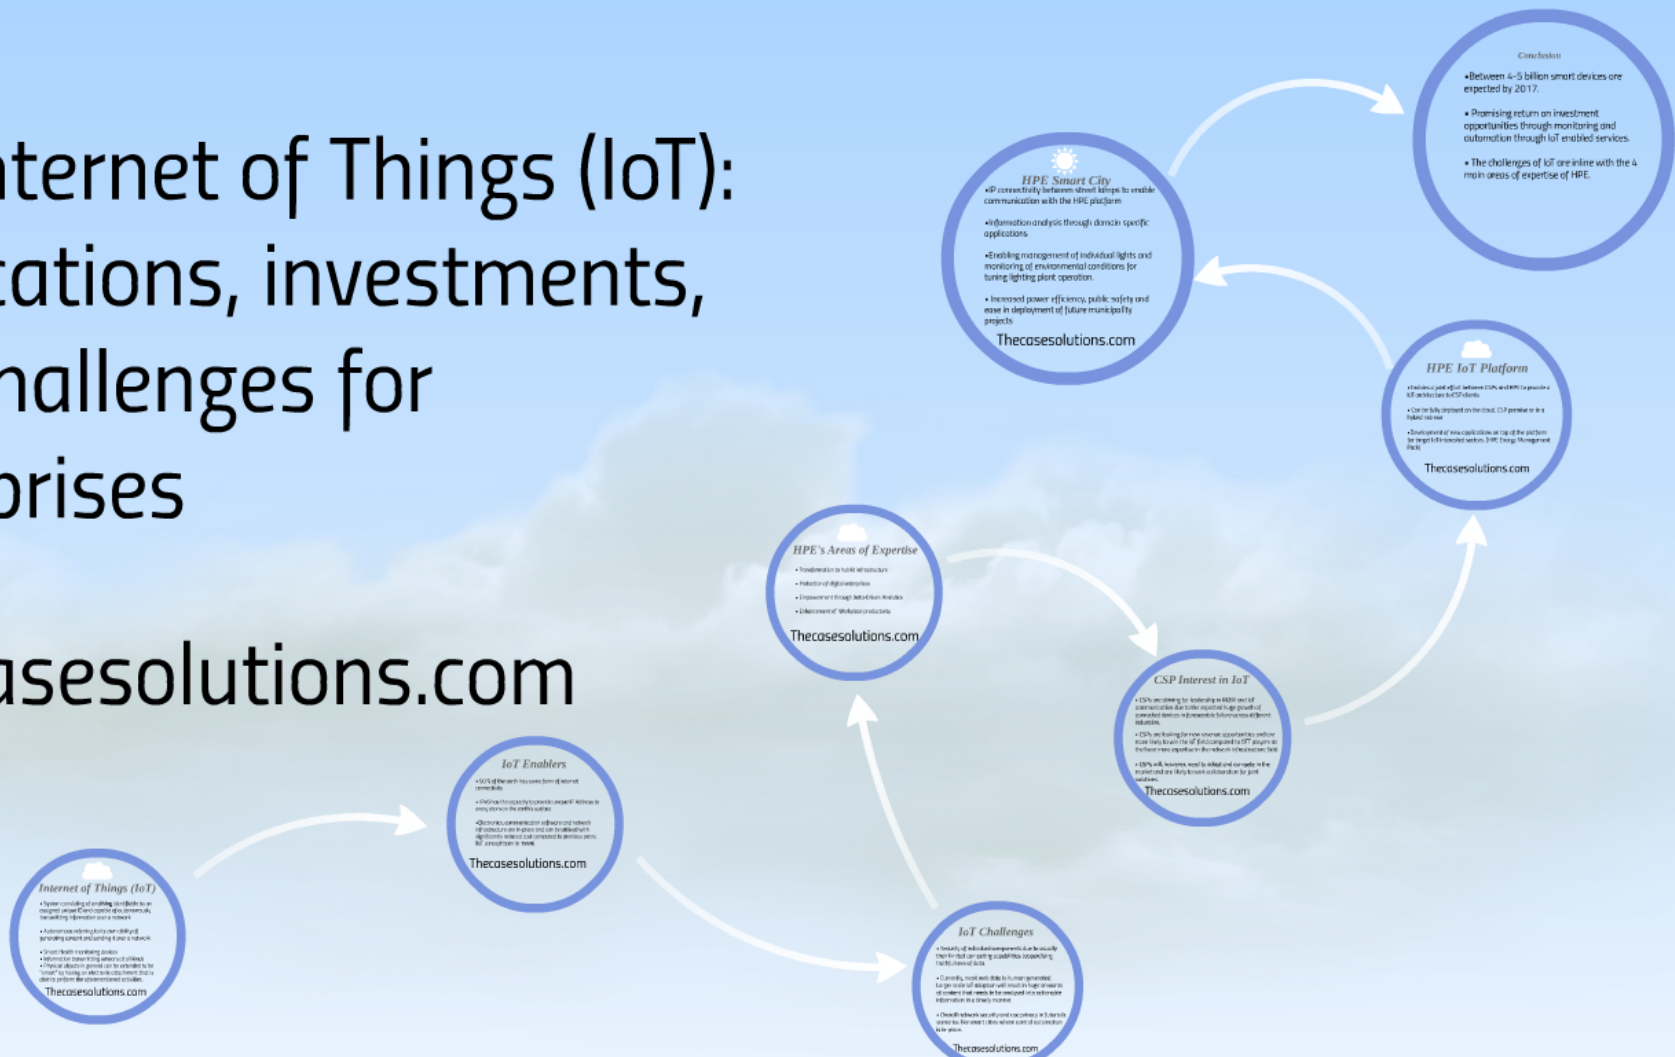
nternet of Things (IoT):
cations, investments,
hallenges for
prises

asesolutions.com

Conclusion

•Between 4-5 billion smart devices are expected by 2017.

• Promising return on investment opportunities through monitoring and automation through IoT enabled services.

• The challenges of IoT are inline with the 4 main areas of expertise of HPE.

HPE Smart City

•IP connectivity between street lamps to enable communication with the HPE platform

•Information analysis through domain specific applications

•Enabling management of individual lights and monitoring of environmental conditions for tuning lighting plant operation.

• Increased power efficiency, public safety and ease in deployment of future municipality projects

Thecasesolutions.com

HPE IoT Platform

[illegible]

Thecasesolutions.com

HPE's Areas of Expertise

• Transformation to hybrid infrastructure
• Protection of digital enterprises
• Empowerment through Data-Driven Analytics
• Enhancement of Workplace productivity

Thecasesolutions.com

CSP Interest in IoT

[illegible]

Thecasesolutions.com

IoT Enablers

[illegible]

Thecasesolutions.com

Internet of Things (IoT)

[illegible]

Thecasesolutions.com

IoT Challenges

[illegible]

Thecasesolutions.com